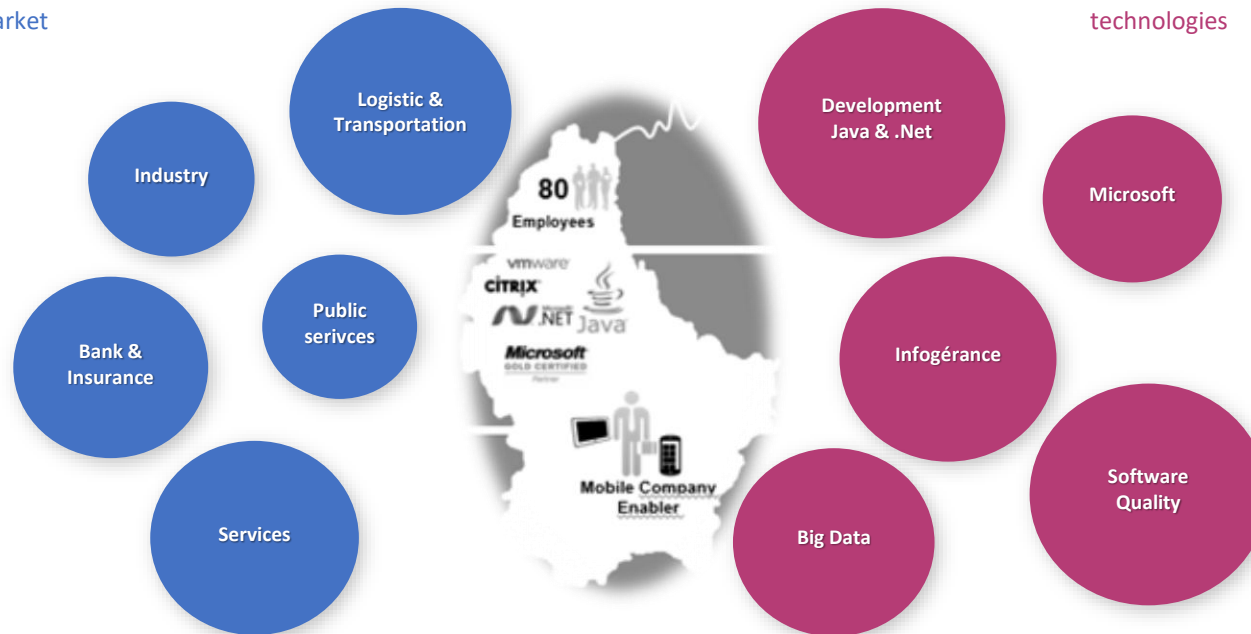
arket

technologies

Logistic & Transportation

Industry

Public serivces

Bank & Insurance

Services

80

Employees

vmware

CITRIX

.NET

Java

Microsoft

GOLD CERTIFIED

Partner

Mobile Company Enabler

Development Java & .Net

Microsoft

Infogérance

Software Quality

Big Data